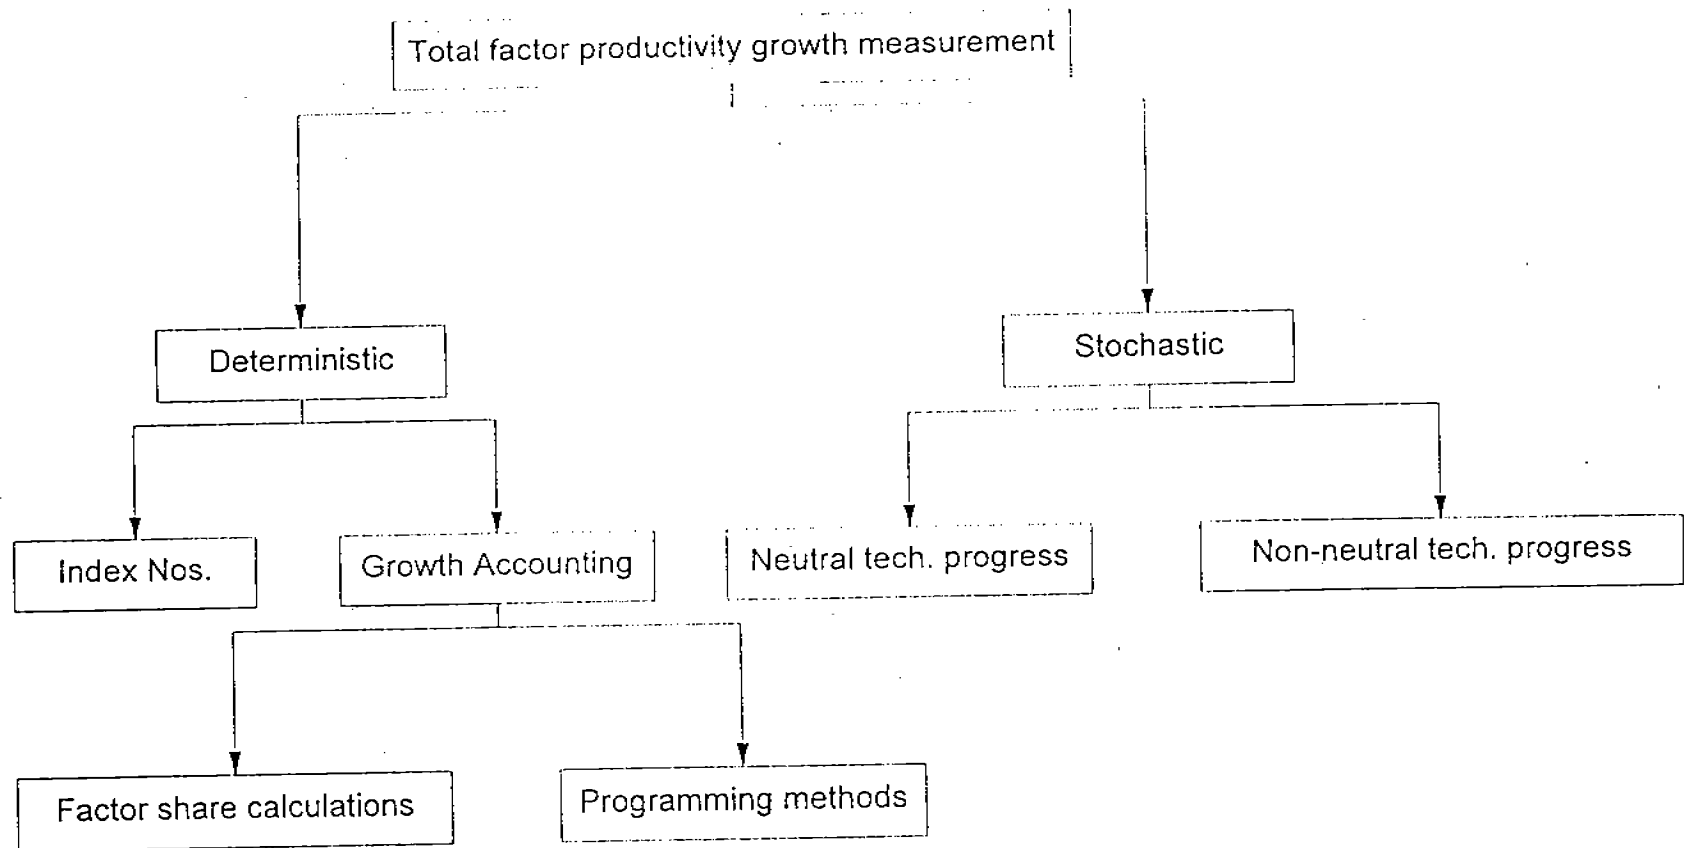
Total factor productivity growth measurement

Deterministic

Stochastic

Index Nos.

Growth Accounting

Neutral tech. progress

Non-neutral tech. progress

Factor share calculations

Programming methods